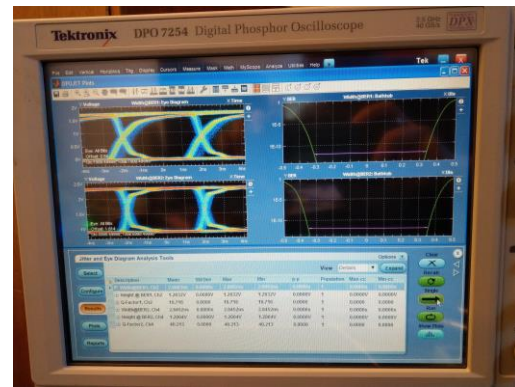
Tektronix DPO 7254 Digital Phosphor Oscilloscope

DPX

Tek

File Edit Vertical Horizontal Trig Display Cursors Measure Mask Math MyScope Analyze Utilities Help

DPOJET Plots

Voltage

Width@BER1 Eye Diagram

Width@BER1 Bathtub

Width@BER2 Eye Diagram

Width@BER2 Bathtub

Jitter and Eye Diagram Analysis Tools

Options

View Details

Export

Select

Configure

Results

Plots

Reports

Description

Mean

Std Dev

Max

Min

p-p

Population

Max-cc

Min-cc

Height @ BER1, Ch3

Width@BER1, Ch3

Height @ BER2, Ch4

Width@BER2, Ch4

Clear

Recalc

Single

Show Plots